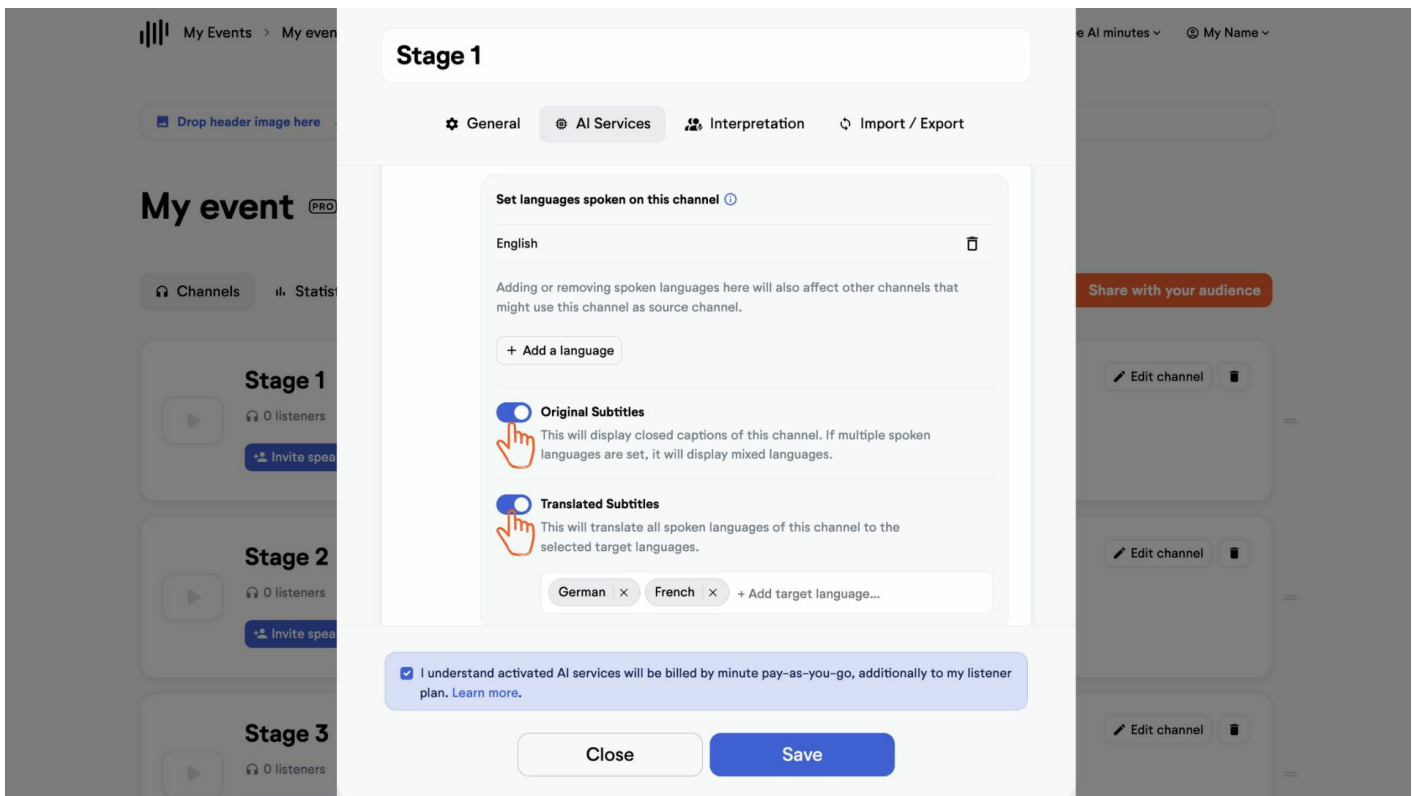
My Events > My even

e AI minutes ⌄ My Name ⌄

Drop header image here

My event PRO

Channels Statist

Share with your audience

Stage 1
0 listeners
Invite spea

Edit channel

Stage 2
0 listeners
Invite spea

Edit channel

Stage 3
0 listeners

Edit channel

Stage 1

General AI Services Interpretation Import / Export

Set languages spoken on this channel

English

Adding or removing spoken languages here will also affect other channels that might use this channel as source channel.

+ Add a language

Original Subtitles
This will display closed captions of this channel. If multiple spoken languages are set, it will display mixed languages.

Translated Subtitles
This will translate all spoken languages of this channel to the selected target languages.

German × French × + Add target language...

I understand activated AI services will be billed by minute pay-as-you-go, additionally to my listener plan. Learn more.

Close Save